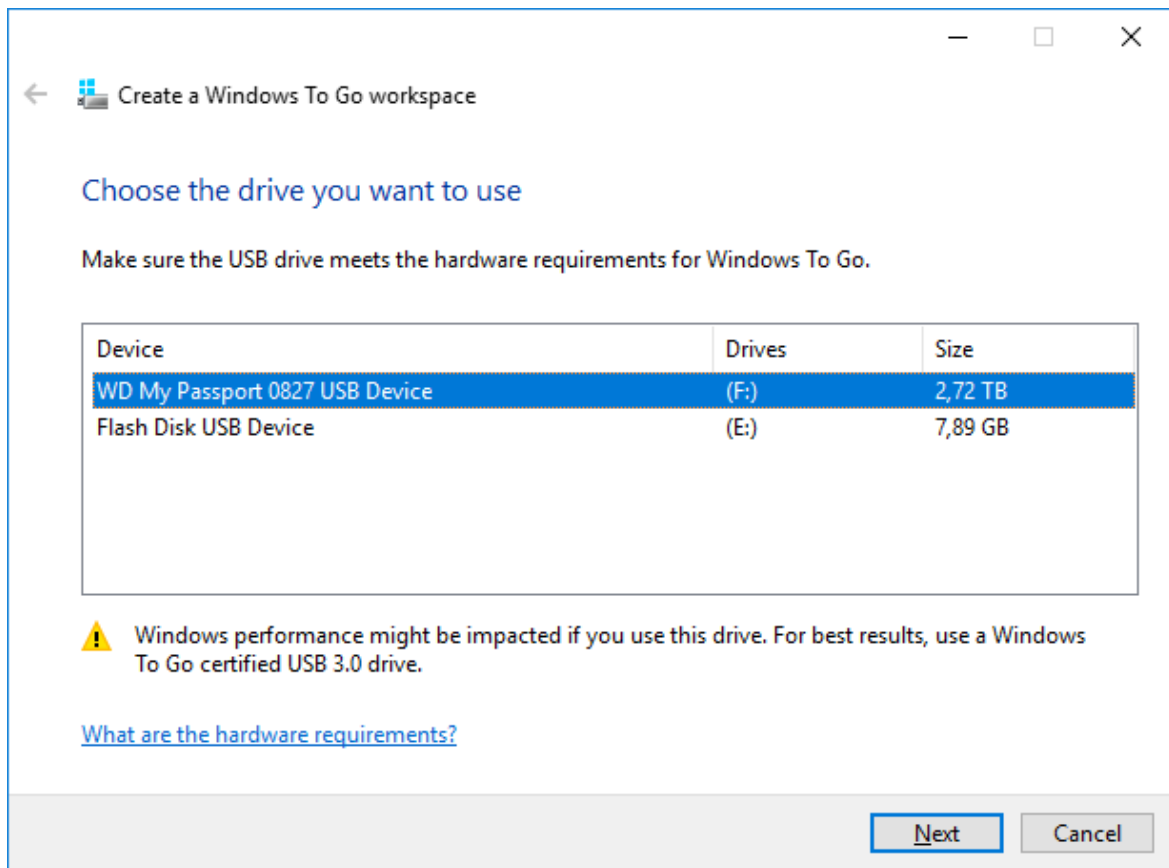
Create a Windows To Go workspace

Choose the drive you want to use

Make sure the USB drive meets the hardware requirements for Windows To Go.

| Device | Drives | Size |
|---|---|---|
| WD My Passport 0827 USB Device | (F:) | 2,72 TB |
| Flash Disk USB Device | (E:) | 7,89 GB |

Windows performance might be impacted if you use this drive. For best results, use a Windows To Go certified USB 3.0 drive.

What are the hardware requirements?

Next

Cancel